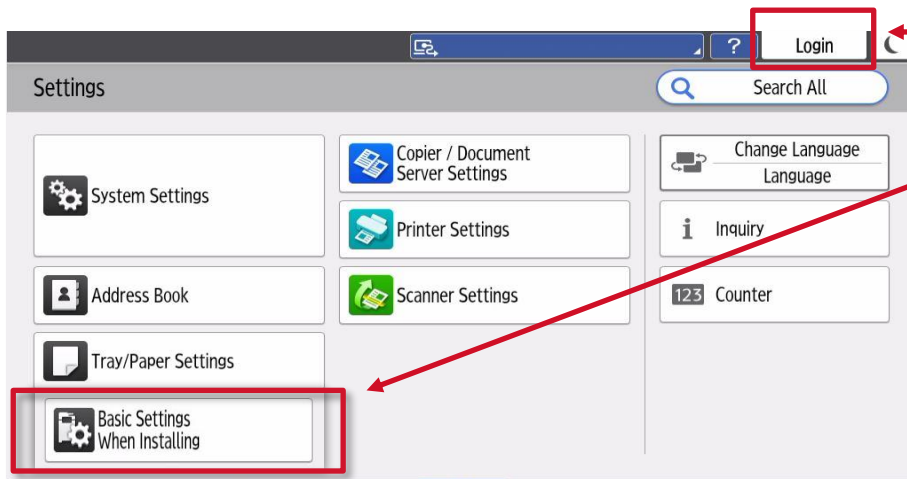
?

Login

Settings

Search All

System Settings

Copier / Document Server Settings

Printer Settings

Change Language

Language

Inquiry

Address Book

Scanner Settings

123 Counter

Tray/Paper Settings

Basic Settings When Installing